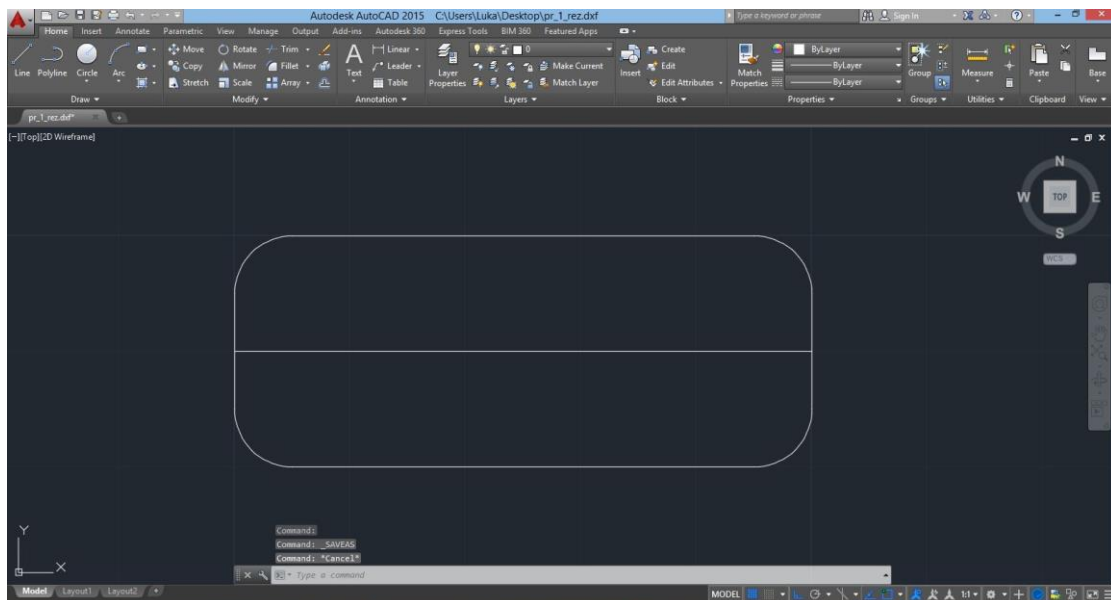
Autodesk AutoCAD 2015 C:\Users\Luka\Desktop\pr_1_rez.dxf
Type a keyword or phrase
Sign In

Home Insert Annotate Parametric View Manage Output Add-ins Autodesk 360 Express Tools BIM 360 Featured Apps

Line Polyline Circle Arc
Move Rotate Trim
Copy Mirror Fillet
Stretch Scale Array
Text
Linear
Leader
Table
Layer Properties
Make Current
Match Layer
Insert
Create
Edit
Edit Attributes
Match Properties
ByLayer
ByLayer
ByLayer
Group
Measure
Paste
Base

Draw ▾
Modify ▾
Annotation ▾
Layers ▾
Block ▾
Properties ▾
Groups ▾
Utilities ▾
Clipboard
View ▾

pr_1_rez.dxf*

[–][Top][2D Wireframe]

N
W
TOP
E
S
WCS

Y
X

Command:
Command: _SAVEAS
Command: *Cancel*
Type a command

Model Layout1 Layout2
MODEL
1:1